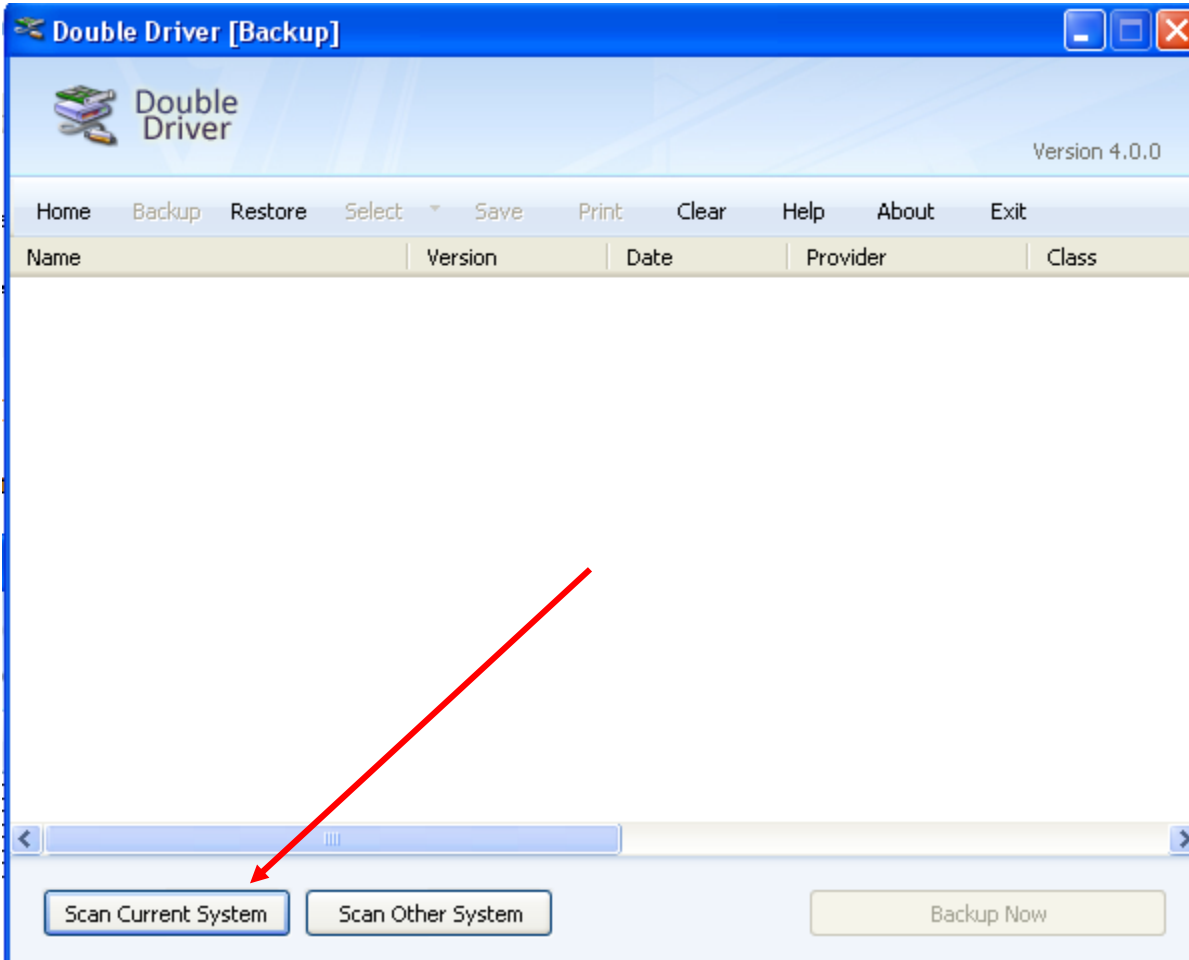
Double Driver [Backup]

Double Driver

Version 4.0.0

Home Backup Restore Select Save Print Clear Help About Exit

| Name | Version | Date | Provider | Class |
|---|---|---|---|---|

Scan Current System Scan Other System Backup Now